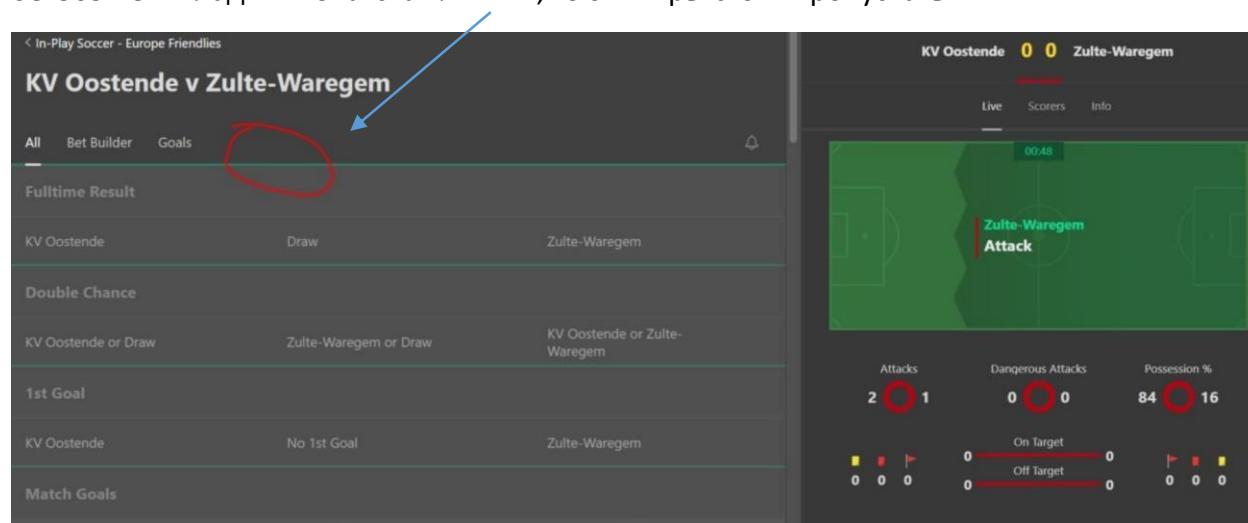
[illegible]

< In-Play Soccer - Europe Friendlies

KV Oostende v Zulte-Waregem

All Bet Builder Goals

Fulltime Result

KV Oostende Draw Zulte-Waregem

Double Chance

KV Oostende or Draw Zulte-Waregem or Draw KV Oostende or Zulte-Waregem

1st Goal

KV Oostende No 1st Goal Zulte-Waregem

Match Goals

KV Oostende 0 0 Zulte-Waregem

Live Scorers Info

00:48

Zulte-Waregem
Attack

Attacks
2 1

Dangerous Attacks
0 0

Possession %
84 16

On Target
0 0
Off Target
0 0

0 0 0

0 0 0